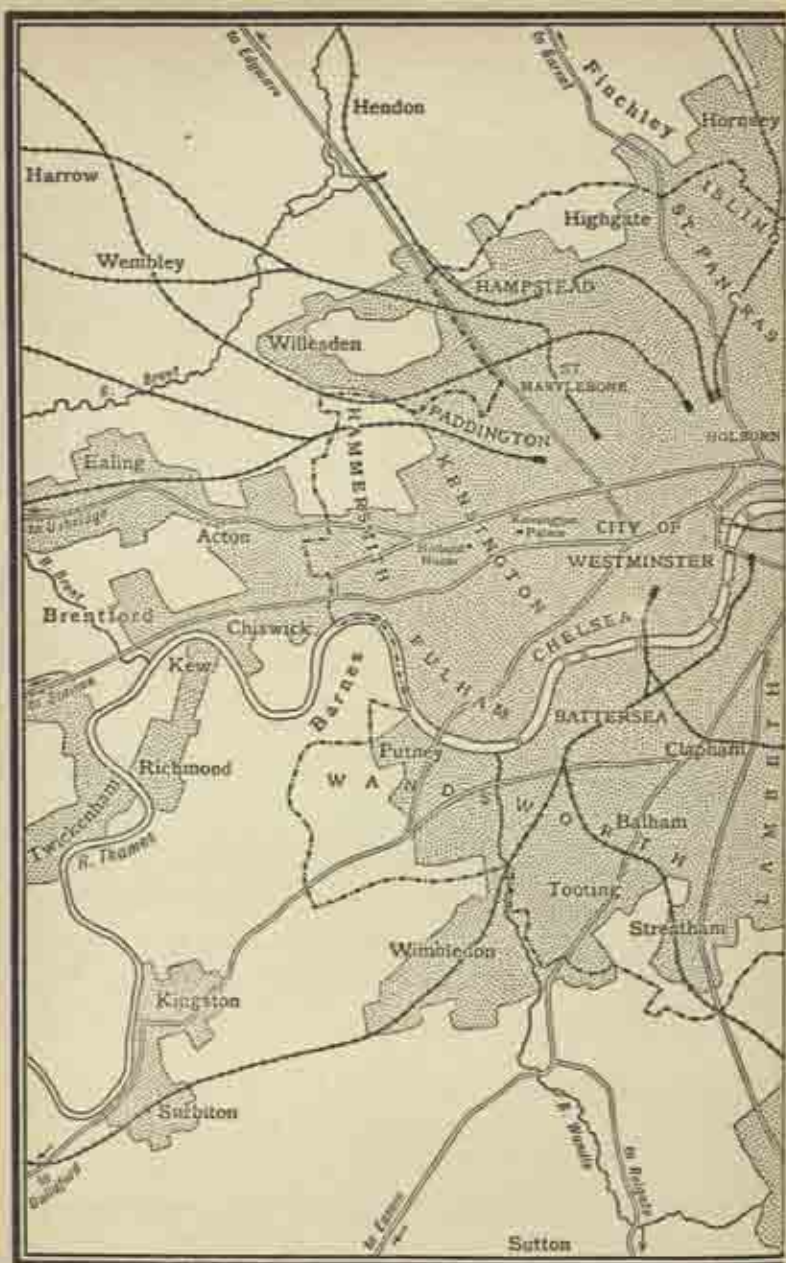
to Edgware
to Barnet
Finchley
Hornsey
Hendon
Harrow
Highgate
ISLIN
ST PANCRAS
Wembley
HAMPSTEAD
Willesden
R. Brent
ST MARYLEBONE
PADDINGTON
HOLBORN
HAMMERSMITH
KENSINGTON
Ealing
to Uxbridge
Acton
Kensington Palace
Holland House
CITY OF WESTMINSTER
R. Brent
Brentford
Chiswick
CHELSEA
Kew
to Staines
FULHAM
Barnes
BATTERSEA
Putney
Clapham
Richmond
WANDSWORTH
LAMBETH
Twickenham
R. Thames
Balham
Tooting
Streatham
Wimbledon
Kingston
Surbiton
to Guildford
R. Wandle
to Reigate
to Epsom
Sutton